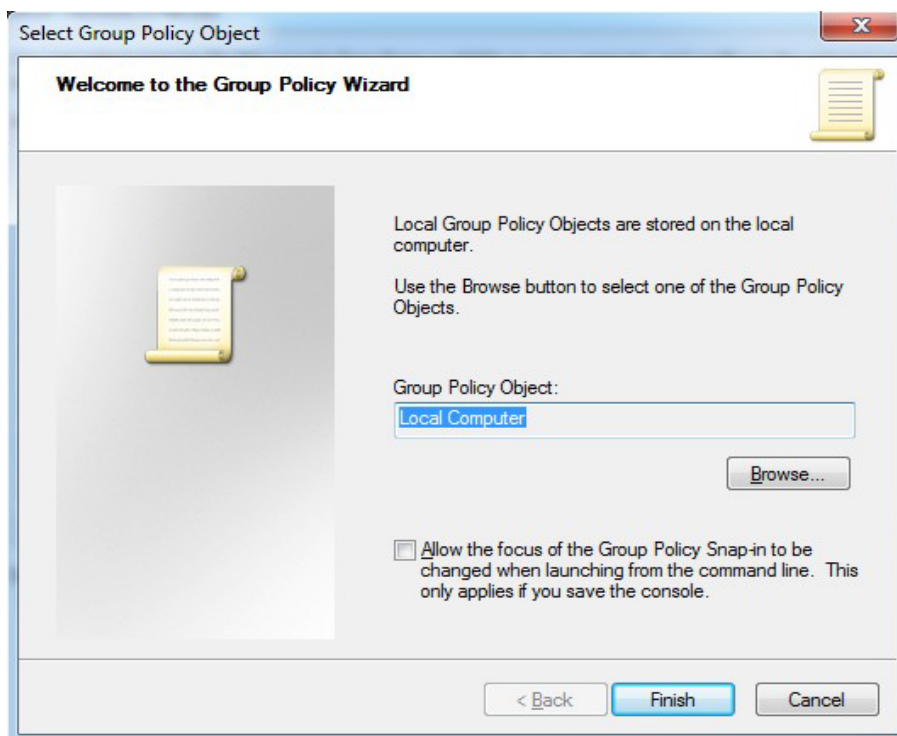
Select Group Policy Object

Welcome to the Group Policy Wizard

Local Group Policy Objects are stored on the local computer.

Use the Browse button to select one of the Group Policy Objects.

Group Policy Object:

Local Computer

Browse...

Allow the focus of the Group Policy Snap-in to be changed when launching from the command line. This only applies if you save the console.

< Back

Finish

Cancel